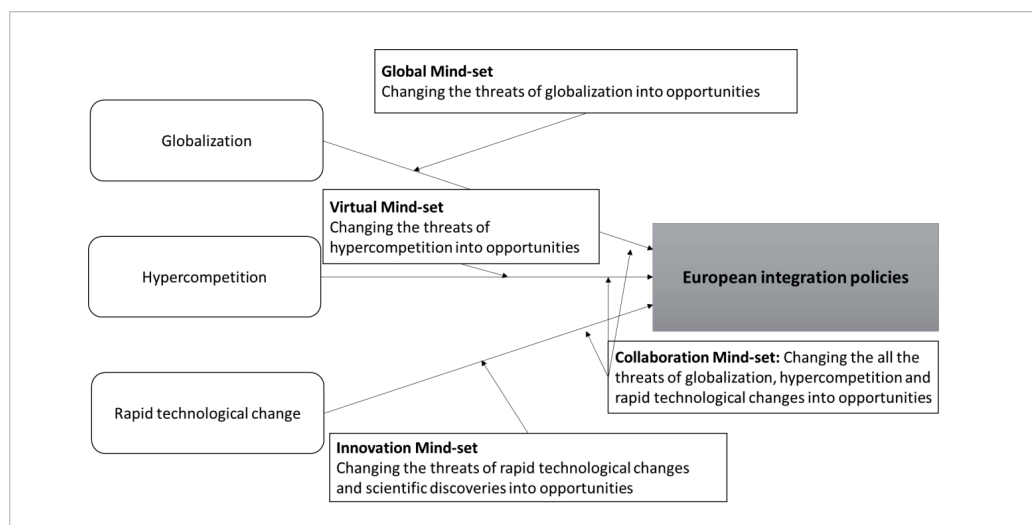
**Global Mind-set**
Changing the threats of globalization into opportunities

Globalization

**Virtual Mind-set**
Changing the threats of hypercompetition into opportunities

Hypercompetition

**European integration policies**

**Collaboration Mind-set:** Changing the all the threats of globalization, hypercompetition and rapid technological changes into opportunities

Rapid technological change

**Innovation Mind-set**
Changing the threats of rapid technological changes and scientific discoveries into opportunities